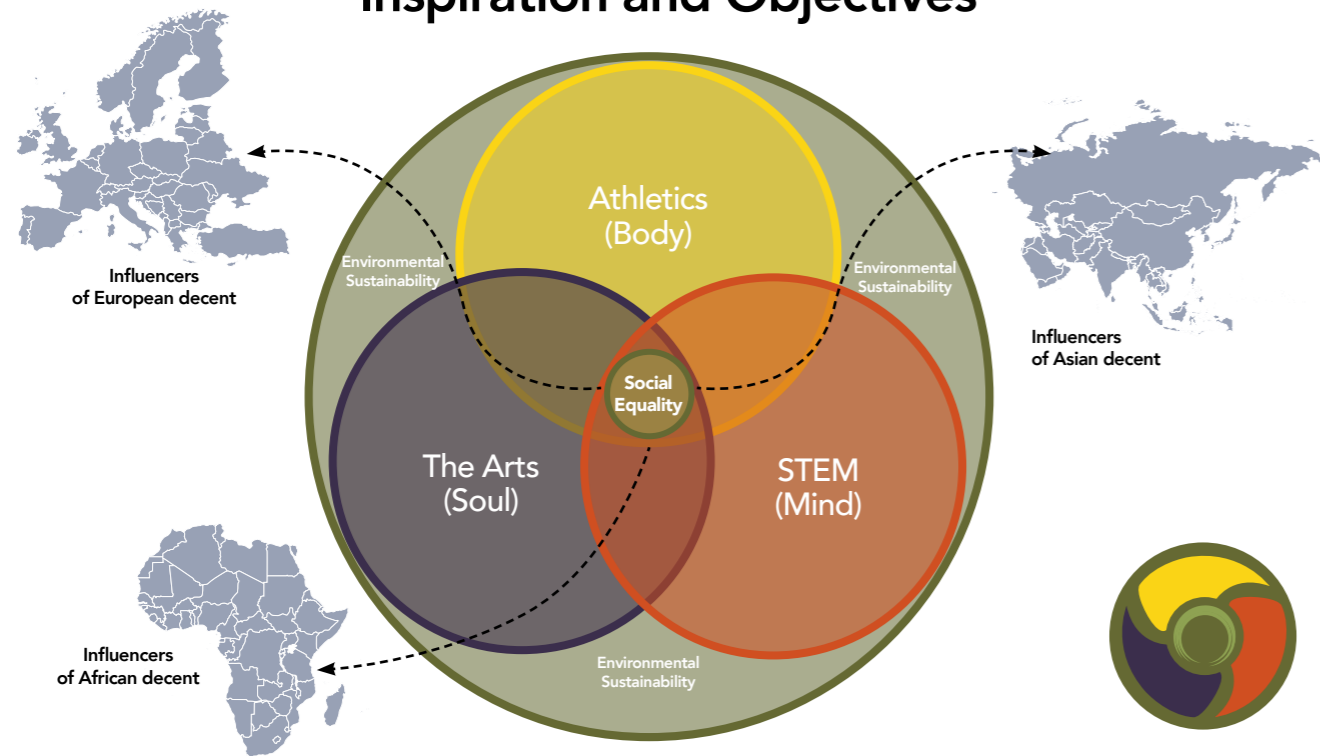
Inspiration and Objectives

Influencers of European decent

Environmental Sustainability

Athletics (Body)

Environmental Sustainability

Influencers of Asian decent

Social Equality

The Arts (Soul)

STEM (Mind)

Influencers of African decent

Environmental Sustainability